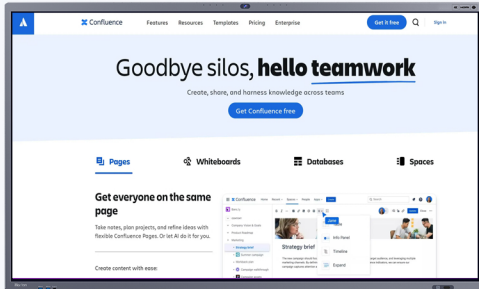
Confluence Features Resources Templates Pricing Enterprise Get it free Sign in

Goodbye silos, hello teamwork

Create, share, and harness knowledge across teams

Get Confluence free

Pages Whiteboards Databases Spaces

Get everyone on the same page

Take notes, plan projects, and refine ideas with flexible Confluence Pages. Or let AI do it for you.

Create content with ease:

Confluence

Strategy brief

Info Panel

Timeline

Expand